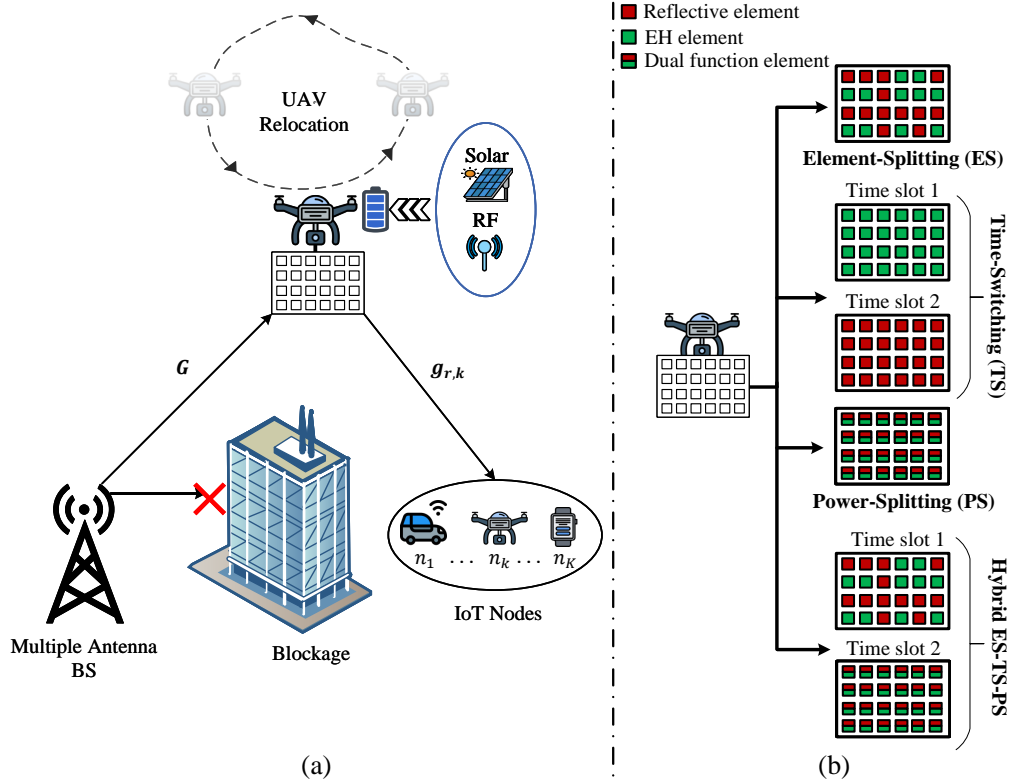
UAV Relocation

Solar

RF

$G$

$g_{r,k}$

$n_1$ . . . $n_k$ . . . $n_K$

IoT Nodes

Multiple Antenna BS

Blockage

(a)

Reflective element
EH element
Dual function element

Element-Splitting (ES)

Time slot 1

Time slot 2

Time-Switching (TS)

Power-Splitting (PS)

Time slot 1

Time slot 2

Hybrid ES-TS-PS

(b)